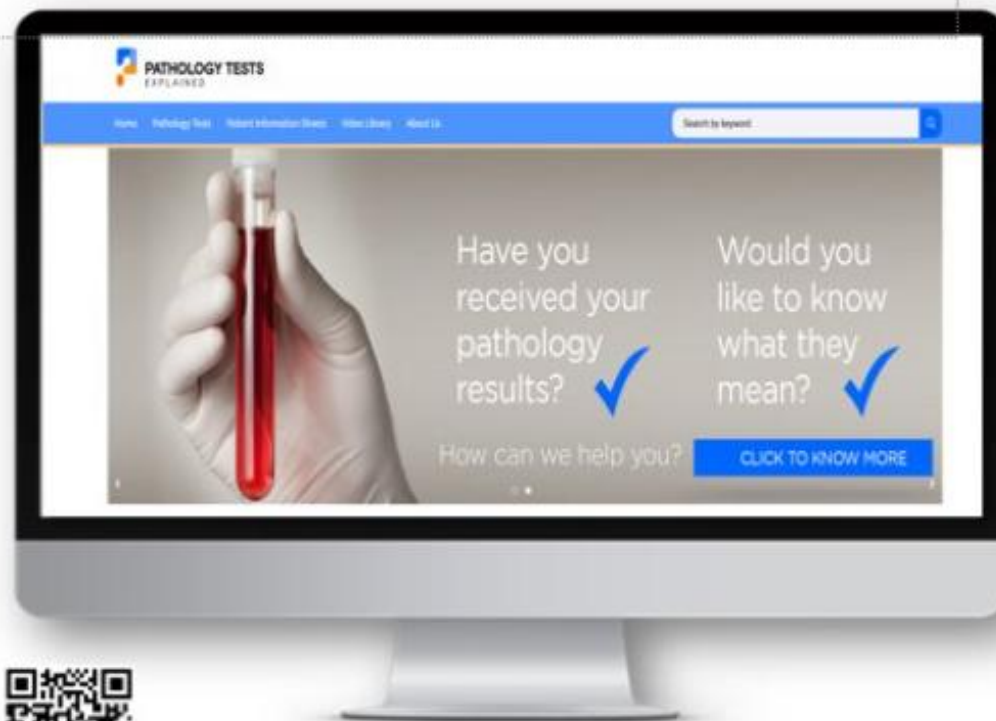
PATHOLOGY TESTS
EXPLAINED

Home Pathology Tests Patient Information Sheets Video Library About Us

Search by keyword

Have you received your pathology results?

Would you like to know what they mean?

How can we help you?

CLICK TO KNOW MORE